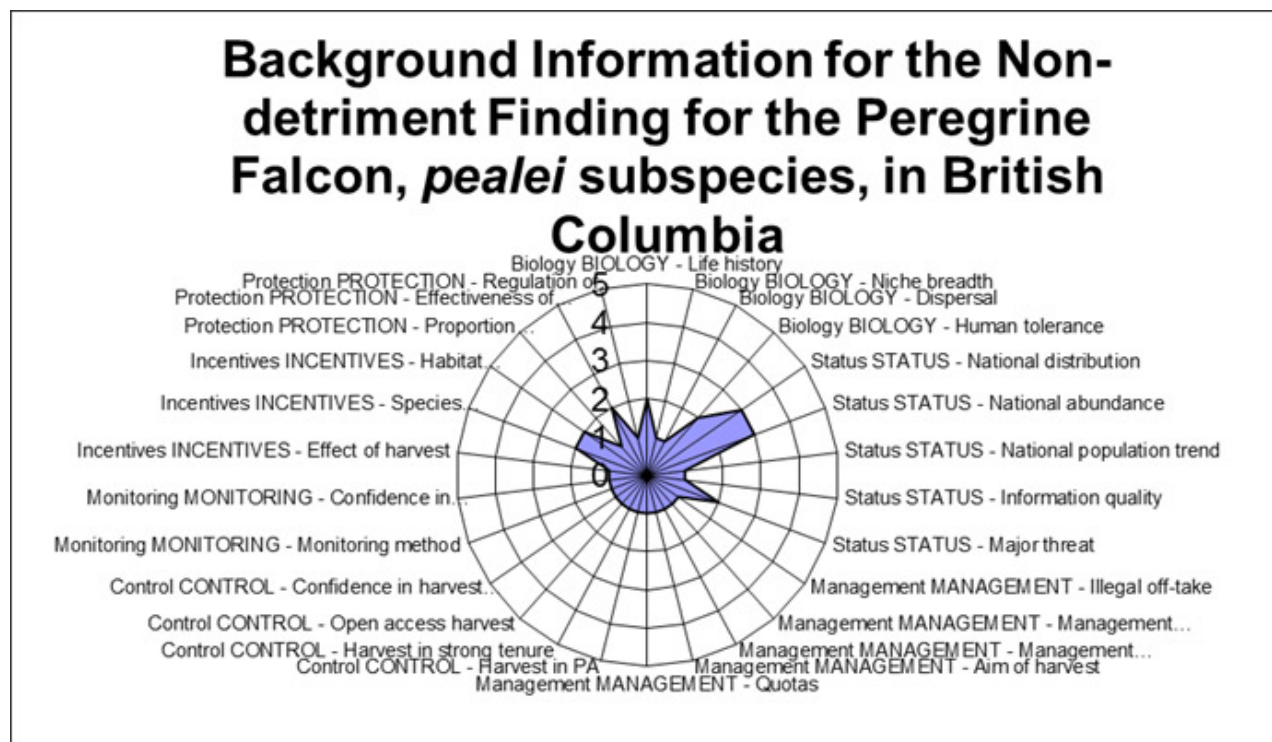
Background Information for the Non-detriment Finding for the Peregrine Falcon, *pealei* subspecies, in British Columbia

Biology BIOLOGY - Life history
Biology BIOLOGY - Niche breadth
Biology BIOLOGY - Dispersal
Biology BIOLOGY - Human tolerance
Status STATUS - National distribution
Status STATUS - National abundance
Status STATUS - National population trend
Status STATUS - Information quality
Status STATUS - Major threat
Management MANAGEMENT - Illegal off-take
Management MANAGEMENT - Management…
Management MANAGEMENT - Management…
Management MANAGEMENT - Aim of harvest
Management MANAGEMENT - Quotas
Control CONTROL - Harvest in PA
Control CONTROL - Harvest in strong tenure
Control CONTROL - Open access harvest
Control CONTROL - Confidence in harvest…
Monitoring MONITORING - Monitoring method
Monitoring MONITORING - Confidence in…
Incentives INCENTIVES - Effect of harvest
Incentives INCENTIVES - Species…
Incentives INCENTIVES - Habitat…
Protection PROTECTION - Proportion…
Protection PROTECTION - Effectiveness of…
Protection PROTECTION - Regulation of…

5
4
3
2
1
0